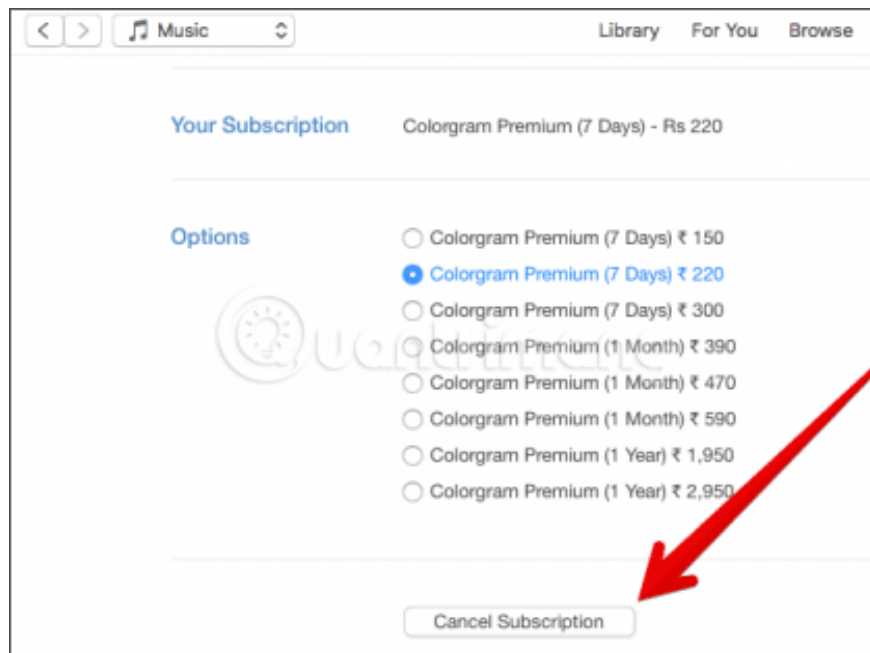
< > Music Library For You Browse

Your Subscription Colorgram Premium (7 Days) - Rs 220

Options
Colorgram Premium (7 Days) ₹ 150
Colorgram Premium (7 Days) ₹ 220
Colorgram Premium (7 Days) ₹ 300
Colorgram Premium (1 Month) ₹ 390
Colorgram Premium (1 Month) ₹ 470
Colorgram Premium (1 Month) ₹ 590
Colorgram Premium (1 Year) ₹ 1,950
Colorgram Premium (1 Year) ₹ 2,950

Quantrimang

Cancel Subscription